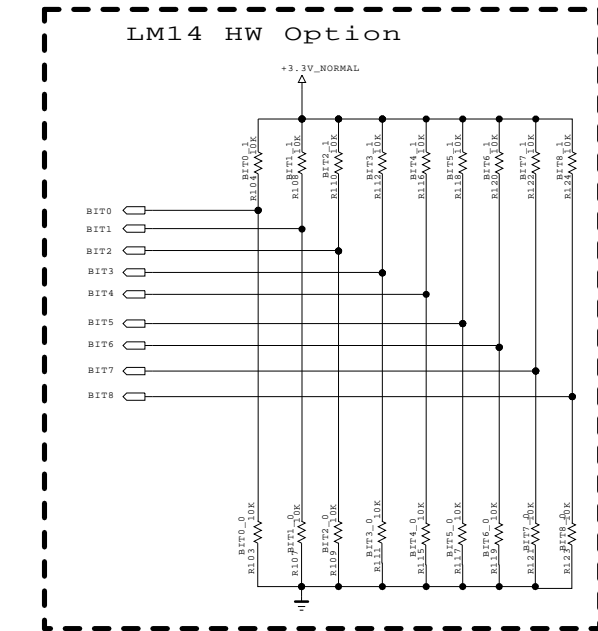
LM14 HW Option

+3.3V_NORMAL

BIT0_1 R104 10K
BIT1_1 R108 10K
BIT2_1 R110 10K
BIT3_1 R112 10K
BIT4_1 R116 10K
BIT5_1 R118 10K
BIT6_1 R120 10K
BIT7_1 R122 10K
BIT8_1 R124 10K

BIT0
BIT1
BIT2
BIT3
BIT4
BIT5
BIT6
BIT7
BIT8

BIT0_0 R103 10K
BIT1_0 R107 10K
BIT2_0 R109 10K
BIT3_0 R111 10K
BIT4_0 R115 10K
BIT5_0 R117 10K
BIT6_0 R119 10K
BIT7_0 R121 10K
BIT8_0 R123 10K